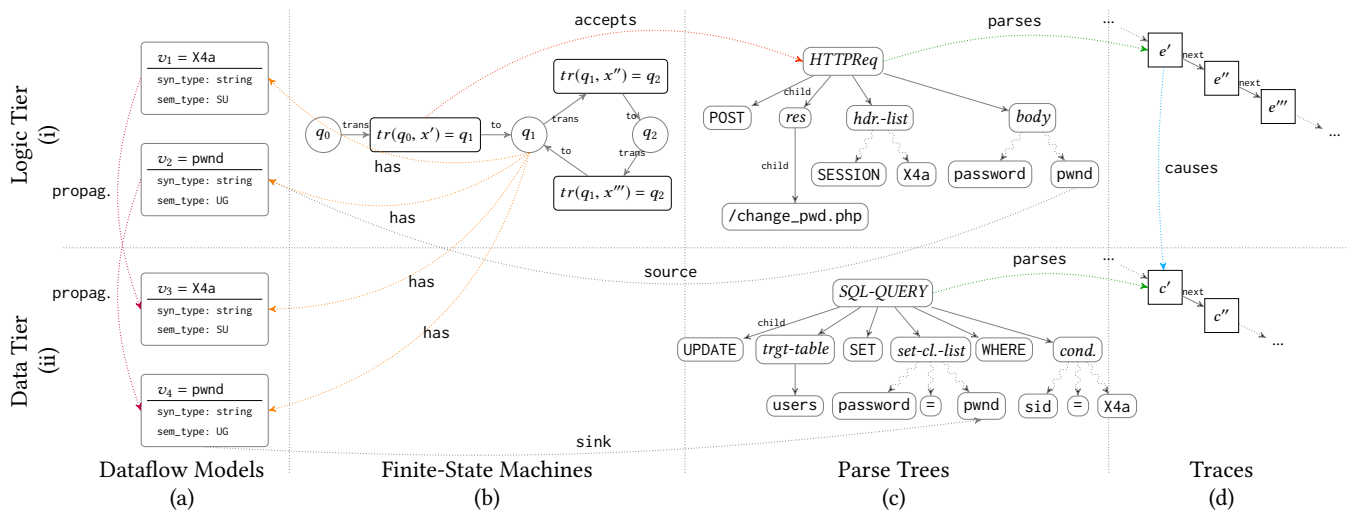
Logic Tier (i)

Data Tier (ii)

$v_1$ = X4a
syn_type: string
sem_type: SU

$v_2$ = pwnd
syn_type: string
sem_type: UG

propag.

$v_3$ = X4a
syn_type: string
sem_type: SU

propag.

$v_4$ = pwnd
syn_type: string
sem_type: UG

accepts

$q_0$ trans $tr(q_0, x') = q_1$ to $q_1$

$tr(q_1, x'') = q_2$

trans to $q_2$ trans to

$tr(q_1, x''') = q_2$

has

has

has

has

source

sink

parses

HTTPReq

child

POST res hdr.-list body

child

SESSION X4a password pwnd

/change_pwd.php

SQL-QUERY

child

UPDATE trgt-table SET set-cl.-list WHERE cond.

users password = pwnd sid = X4a

parses

... $e'$ next $e''$ next $e'''$ ...

causes

... $c'$ next $c''$ ...

Dataflow Models
(a)

Finite-State Machines
(b)

Parse Trees
(c)

Traces
(d)